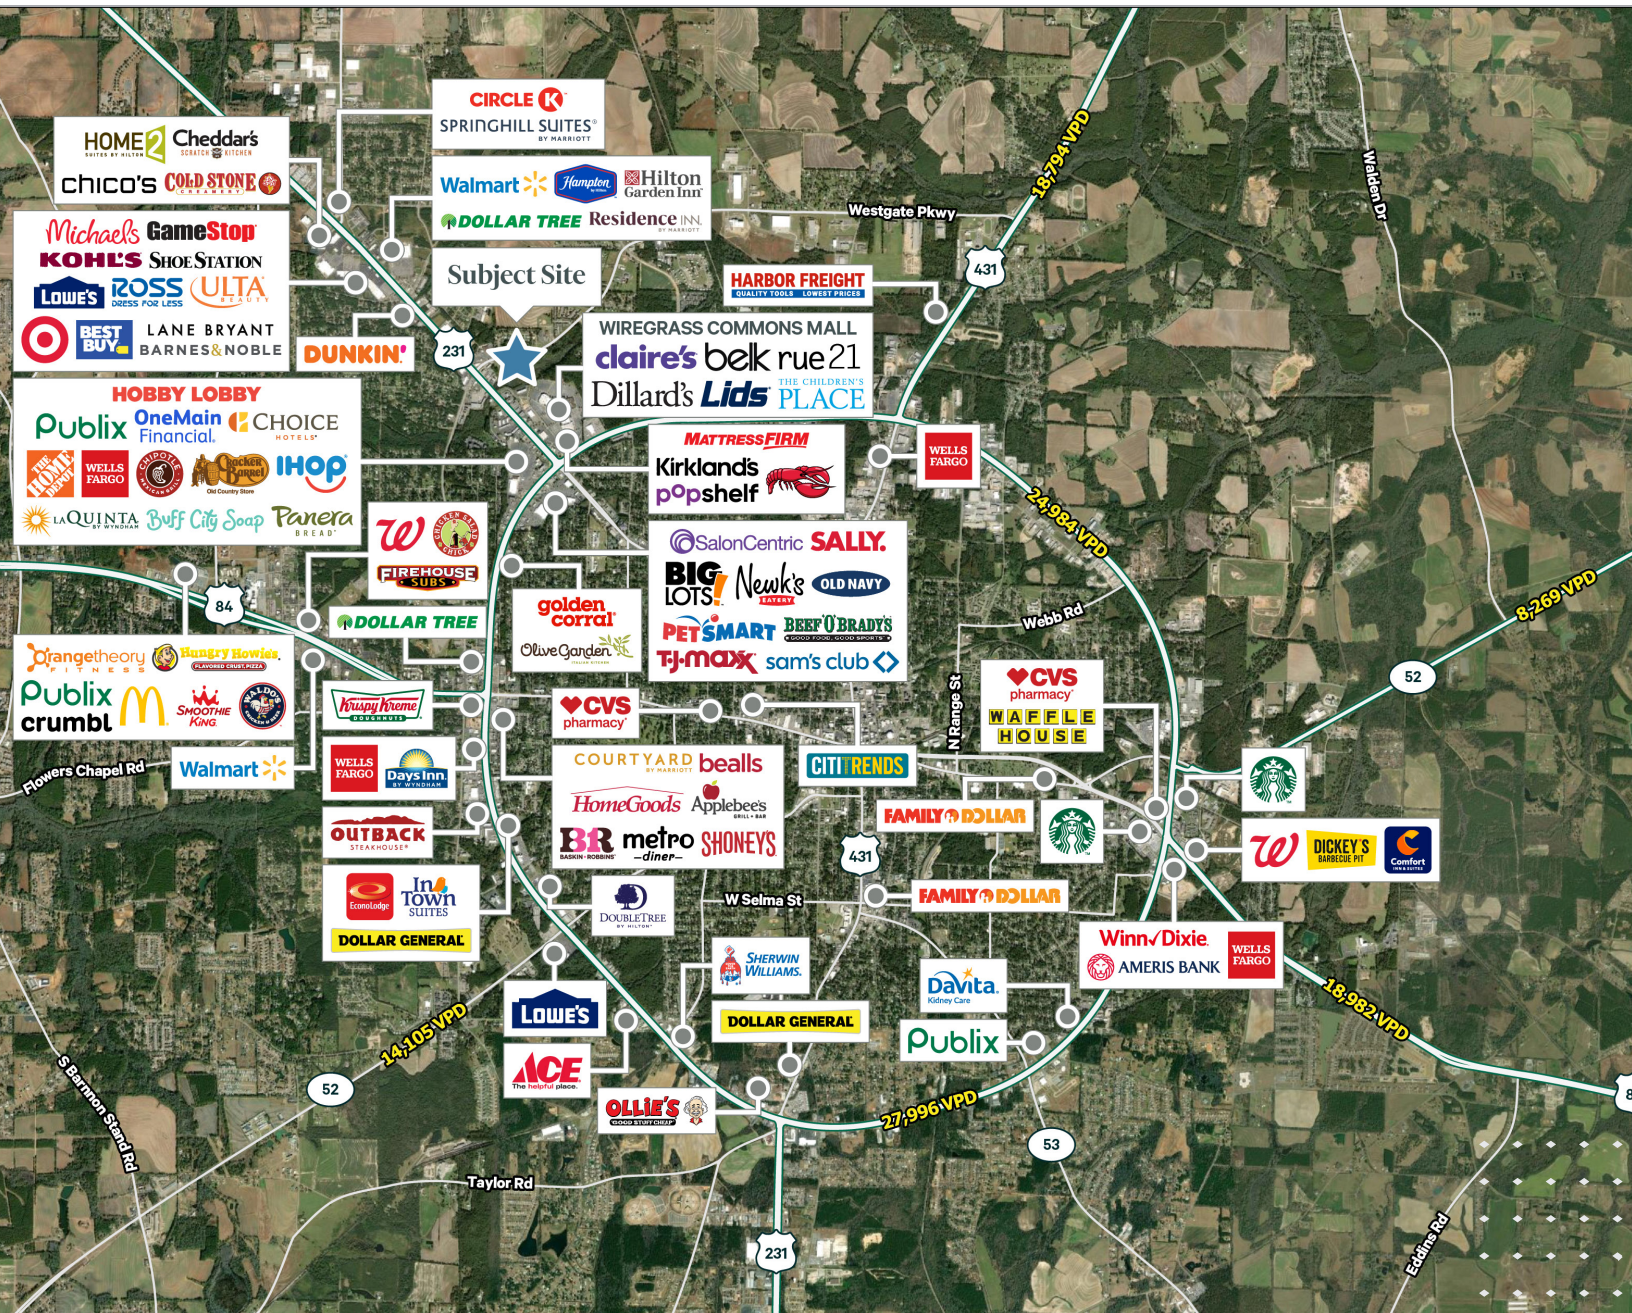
CIRCLE K
SPRINGHILL SUITES BY MARRIOTT

HOME2 SUITES BY HILTON Cheddar's SCRATCH KITCHEN
CHICO'S COLD STONE CREAMERY

Walmart Hampton Hilton Garden Inn
DOLLAR TREE Residence INN BY MARRIOTT

Michaels GameStop
KOHL'S SHOE STATION
LOWE'S ROSS DRESS FOR LESS ULTA BEAUTY
BEST BUY LANE BRYANT BARNES&NOBLE

Subject Site

DUNKIN'

HARBOR FREIGHT QUALITY TOOLS LOWEST PRICES

Westgate Pkwy

18,794 VPD

431

231

WIREGRASS COMMONS MALL
claire's belk rue21
Dillard's Lids THE CHILDREN'S PLACE

HOBBY LOBBY
Publix OneMain Financial CHOICE HOTELS
THE HOME DEPOT WELLS FARGO CHIPOTLE Cracker Barrel Old Country Store IHOP
LA QUINTA BY WYNDHAM Buff City Soap Panera BREAD

MATTRESS FIRM
Kirkland's Red Lobster
popshelf

WELLS FARGO

24,984 VPD

FIREHOUSE SUBS

SalonCentric SALLY.
BIG LOTS! Newk's EATERY OLD NAVY
PETSMART BEEF 'O' BRADY'S GOOD FOOD. GOOD SPORTS.
T·J·maxx sam's club

84

DOLLAR TREE

golden corral
Olive Garden ITALIAN KITCHEN

Webb Rd

8,269 VPD

orangetheory FITNESS Hungry Howie's FLAVORED CRUST PIZZA
Publix
crumbl SMOOTHIE KING ALDOS

Krispy Kreme DOUGHNUTS

CVS pharmacy

CVS pharmacy
WAFFLE HOUSE

52

N Range St

Flowers Chapel Rd

Walmart

WELLS FARGO Days Inn BY WYNDHAM

COURTYARD BY MARRIOTT bealls
HomeGoods Applebee's GRILL + BAR
BR BASKIN-ROBBINS metro diner SHONEYS

CITI TRENDS

FAMILY DOLLAR

OUTBACK STEAKHOUSE

EconoLodge InTown SUITES
DOLLAR GENERAL

DOUBLETREE BY HILTON

431

W Selma St

FAMILY DOLLAR

Walgreens DICKEY'S BARBECUE PIT Comfort INN & SUITES

Winn-Dixie
AMERIS BANK WELLS FARGO

14,105 VPD

LOWE'S

SHERWIN WILLIAMS.

DaVita Kidney Care

DOLLAR GENERAL

Publix

18,982 VPD

ACE The helpful place.

OLLIE'S GOOD STUFF CHEAP

27,996 VPD

52

53

S Barnon Stand Rd

Taylor Rd

231

Eddins Rd

Walden Dr